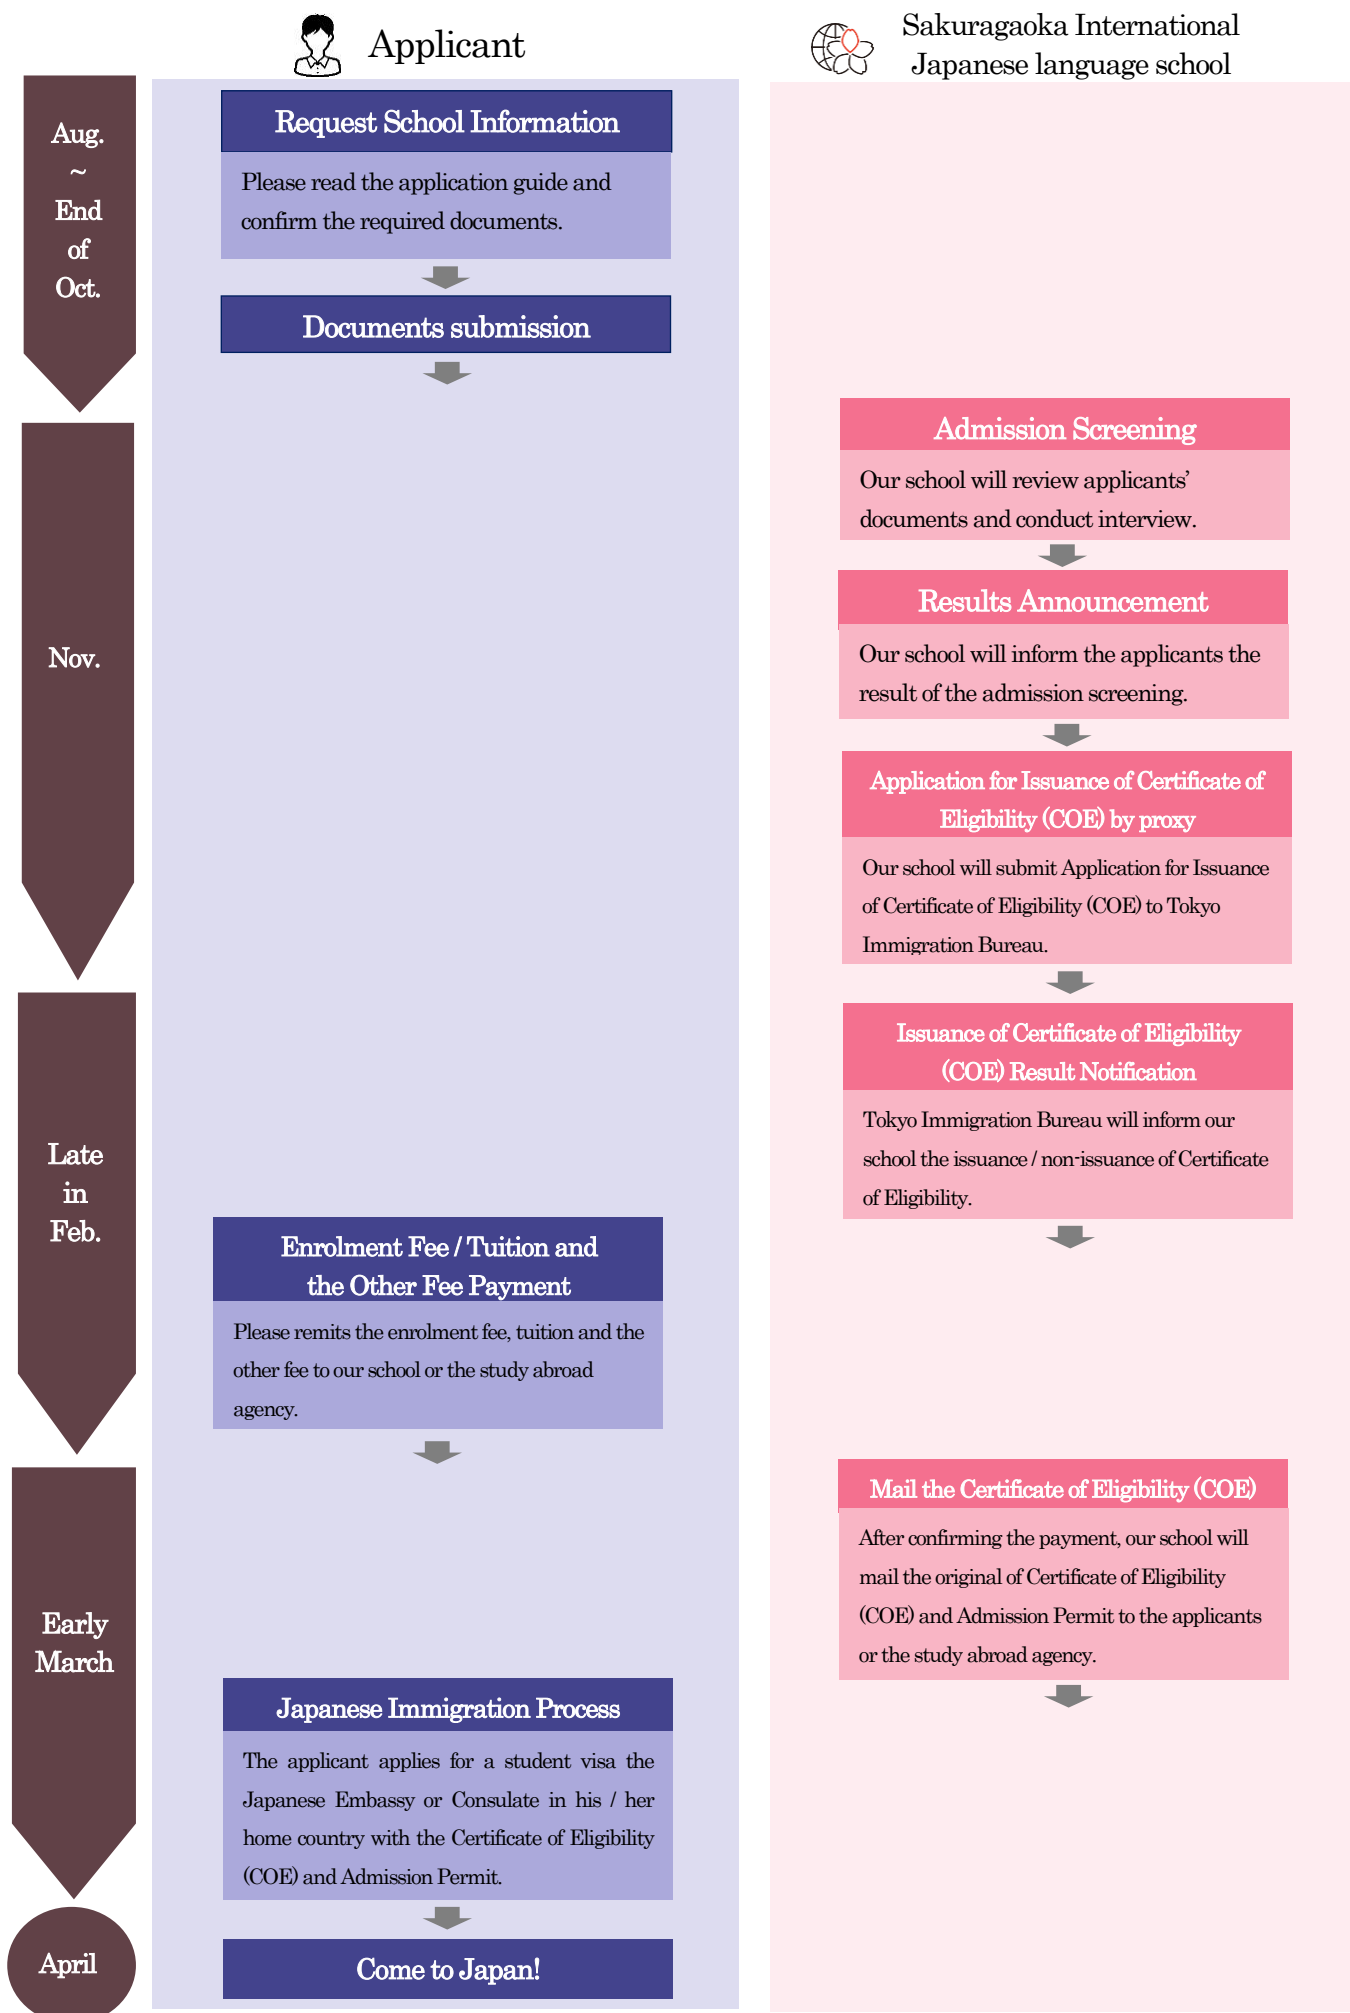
Applicant

Sakuragaoka International Japanese language school

Aug. ~ End of Oct.

Request School Information

Please read the application guide and confirm the required documents.

Documents submission

Nov.

Admission Screening

Our school will review applicants' documents and conduct interview.

Results Announcement

Our school will inform the applicants the result of the admission screening.

Application for Issuance of Certificate of Eligibility (COE) by proxy

Our school will submit Application for Issuance of Certificate of Eligibility (COE) to Tokyo Immigration Bureau.

Issuance of Certificate of Eligibility (COE) Result Notification

Tokyo Immigration Bureau will inform our school the issuance / non-issuance of Certificate of Eligibility.

Late in Feb.

Enrolment Fee / Tuition and the Other Fee Payment

Please remits the enrolment fee, tuition and the other fee to our school or the study abroad agency.

Early March

Mail the Certificate of Eligibility (COE)

After confirming the payment, our school will mail the original of Certificate of Eligibility (COE) and Admission Permit to the applicants or the study abroad agency.

Japanese Immigration Process

The applicant applies for a student visa the Japanese Embassy or Consulate in his / her home country with the Certificate of Eligibility (COE) and Admission Permit.

April

Come to Japan!